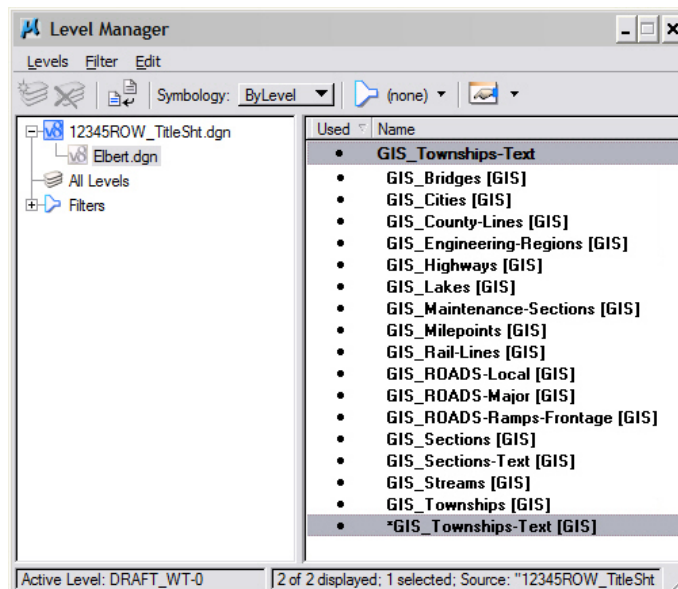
Level Manager

Levels Filter Edit

Symbology: ByLevel (none)

12345ROW_TitleSht.dgn
Elbert.dgn
All Levels
Filters

| Used | Name |
|---|---|
| • | GIS_Townships-Text |
| • | GIS_Bridges [GIS] |
| • | GIS_Cities [GIS] |
| • | GIS_County-Lines [GIS] |
| • | GIS_Engineering-Regions [GIS] |
| • | GIS_Highways [GIS] |
| • | GIS_Lakes [GIS] |
| • | GIS_Maintenance-Sections [GIS] |
| • | GIS_Milepoints [GIS] |
| • | GIS_Rail-Lines [GIS] |
| • | GIS_ROADS-Local [GIS] |
| • | GIS_ROADS-Major [GIS] |
| • | GIS_ROADS-Ramps-Frontage [GIS] |
| • | GIS_Sections [GIS] |
| • | GIS_Sections-Text [GIS] |
| • | GIS_Streams [GIS] |
| • | GIS_Townships [GIS] |
| • | *GIS_Townships-Text [GIS] |

Active Level: DRAFT_WT-0 | 2 of 2 displayed; 1 selected; Source: "12345ROW_TitleSht